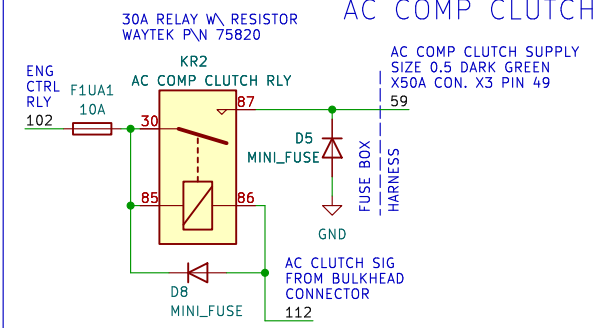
AC COMP CLUTCH

30A RELAY W\ RESISTOR
WAYTEK P\N 75820

KR2
AC COMP CLUTCH RLY

AC COMP CLUTCH SUPPLY
SIZE 0.5 DARK GREEN
X50A CON. X3 PIN 49

ENG
CTRL
RLY
102

F1UA1
10A

30
87
59

D5
MINI_FUSE

85
86

FUSE BOX
HARNESS

GND

AC CLUTCH SIG
FROM BULKHEAD
CONNECTOR

D8
MINI_FUSE

112